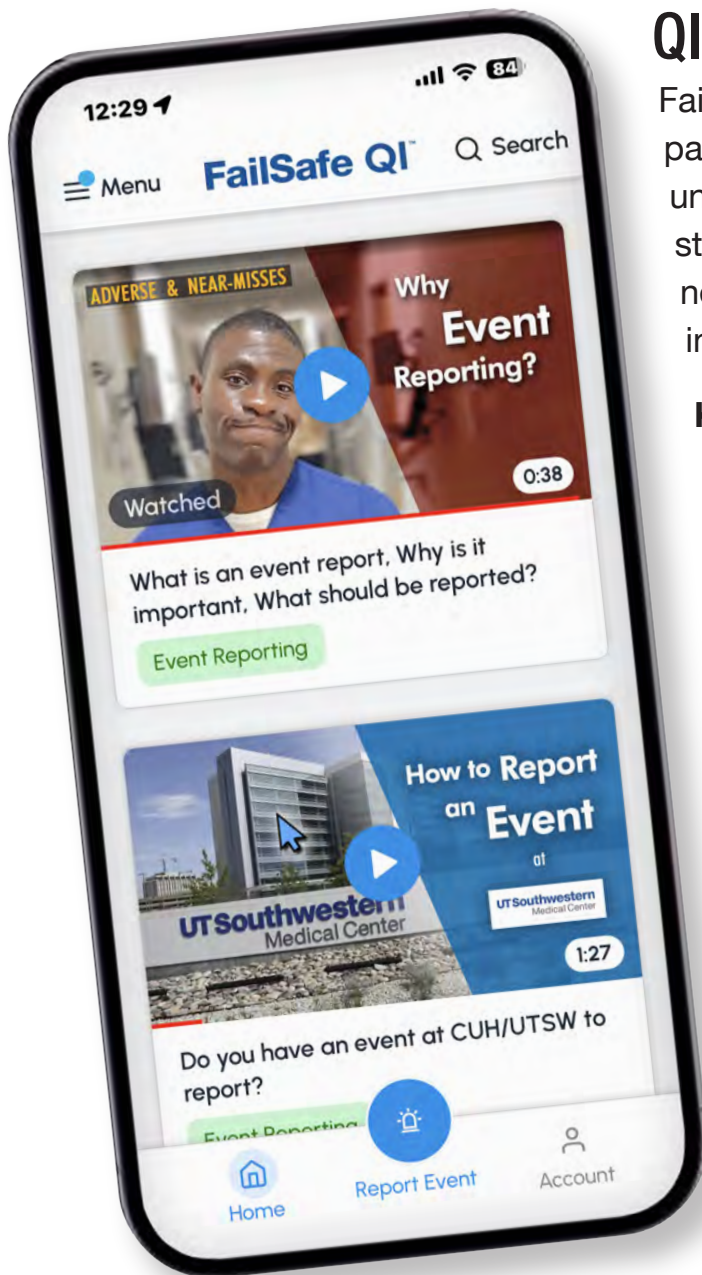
12:29

84

Menu FailSafe QI™ Search

ADVERSE & NEAR-MISSES

Why Event Reporting?

0:38

Watched

What is an event report, Why is it important, What should be reported?

Event Reporting

How to Report an Event at UTSouthwestern Medical Center

UTSouthwestern Medical Center

1:27

Do you have an event at CUH/UTSW to report?

Event Reporting

Home Report Event Account

QI

Fai
pa
ur
st
n
in

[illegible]